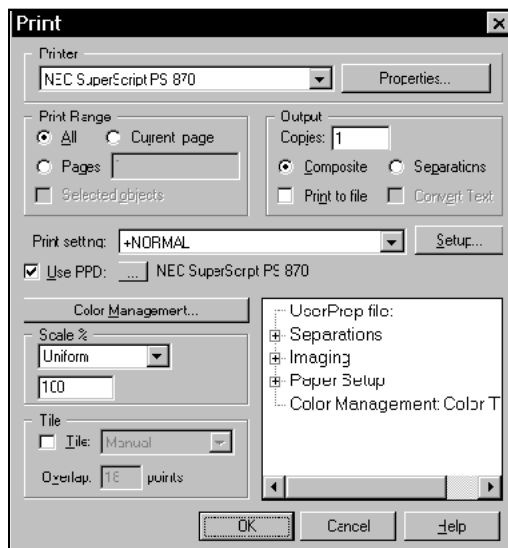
Print

Printer
NEC SuperScript PS 870
Properties...

Print Range
All
Current page
Pages 1
Selected objects

Output
Copies: 1
Composite
Separations
Print to file
Convert Text

Print setting: +NORMAL
Setup...
Use PPD: ... NEC SuperScrpt PS 870

Color Management...
Scale %
Uniform
100

Tile
Tile: Manual
Overlap. 18 points

UserProp file:
Separations
Imaging
Paper Setup
Color Management: Color T

OK
Cancel
Help